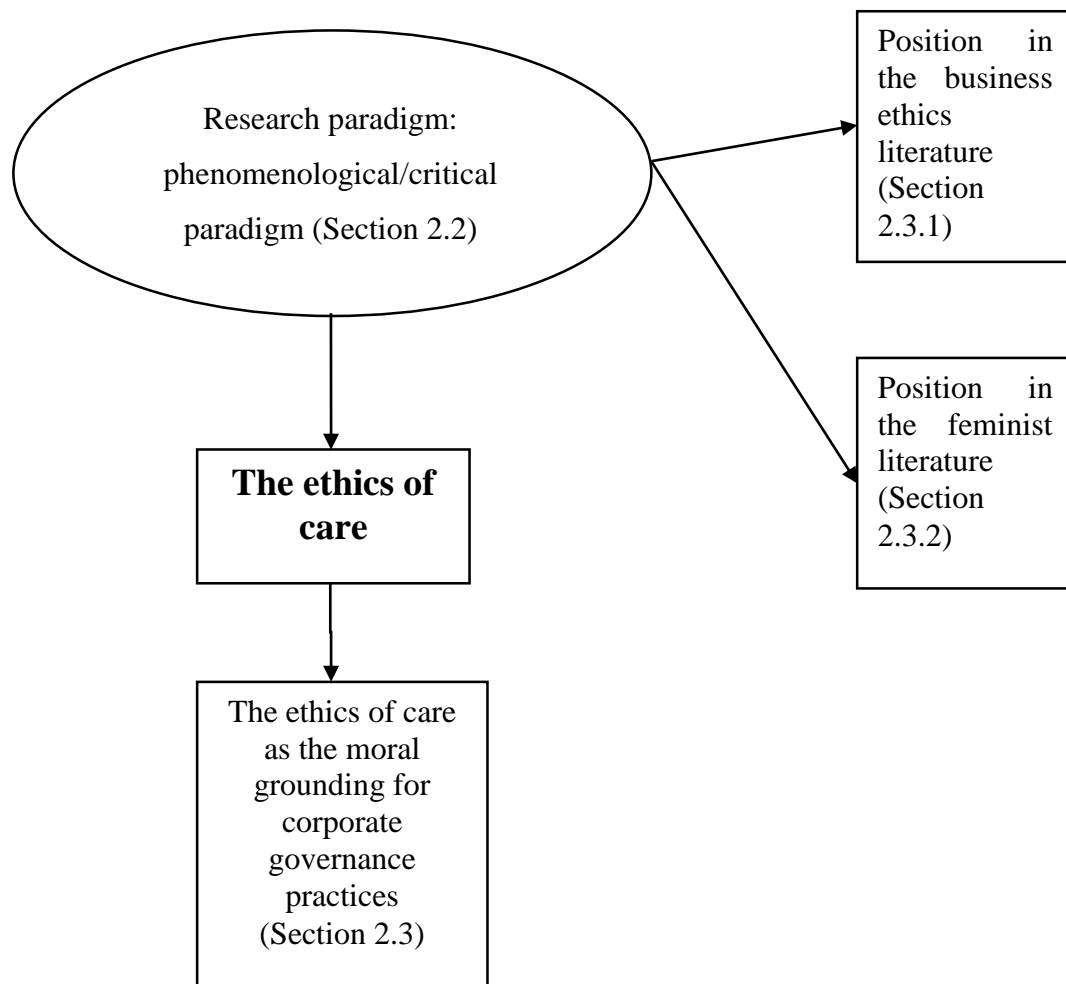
Research paradigm: phenomenological/critical paradigm (Section 2.2)

Position in the business ethics literature (Section 2.3.1)

Position in the feminist literature (Section 2.3.2)

**The ethics of care**

The ethics of care as the moral grounding for corporate governance practices (Section 2.3)